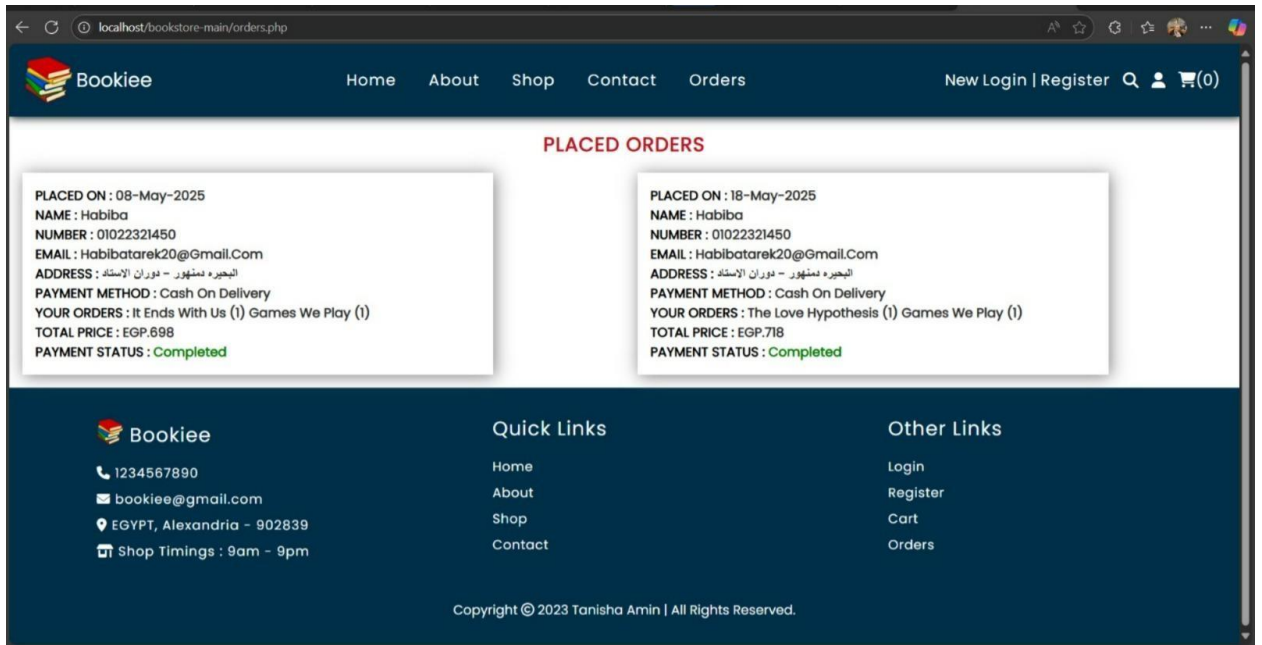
localhost/bookstore-main/orders.php

Bookiee

Home About Shop Contact Orders

New Login | Register (0)

PLACED ORDERS

PLACED ON : 08-May-2025
NAME : Habiba
NUMBER : 01022321450
EMAIL : Habibatarek20@Gmail.Com
ADDRESS : البحيره دمنهور - دوران الاستاد
PAYMENT METHOD : Cash On Delivery
YOUR ORDERS : It Ends With Us (1) Games We Play (1)
TOTAL PRICE : EGP.698
PAYMENT STATUS : Completed

PLACED ON : 18-May-2025
NAME : Habiba
NUMBER : 01022321450
EMAIL : Habibatarek20@Gmail.Com
ADDRESS : البحيره دمنهور - دوران الاستاد
PAYMENT METHOD : Cash On Delivery
YOUR ORDERS : The Love Hypothesis (1) Games We Play (1)
TOTAL PRICE : EGP.718
PAYMENT STATUS : Completed

Bookiee

1234567890
bookiee@gmail.com
EGYPT, Alexandria - 902839
Shop Timings : 9am - 9pm

Quick Links

Home
About
Shop
Contact

Other Links

Login
Register
Cart
Orders

Copyright © 2023 Tanisha Amin | All Rights Reserved.